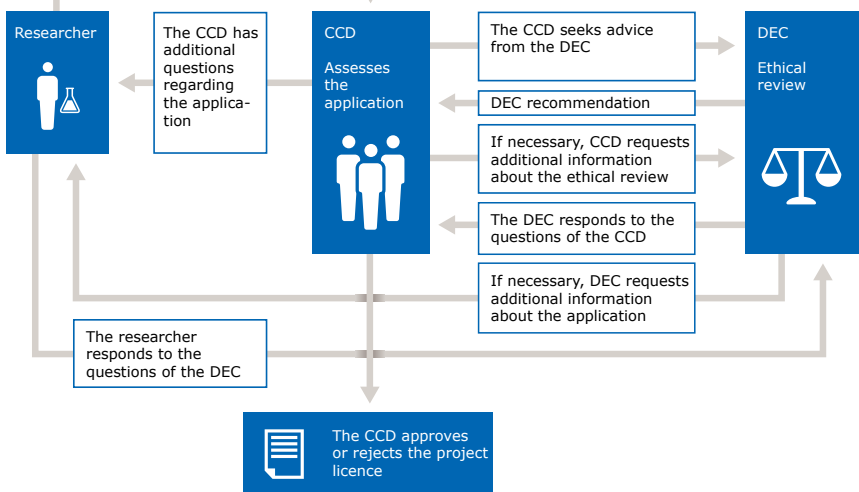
Researcher

The CCD has additional questions regarding the application

CCD

Assesses the application

The CCD seeks advice from the DEC

DEC recommendation

If necessary, CCD requests additional information about the ethical review

The DEC responds to the questions of the CCD

If necessary, DEC requests additional information about the application

DEC

Ethical review

The researcher responds to the questions of the DEC

The CCD approves or rejects the project licence